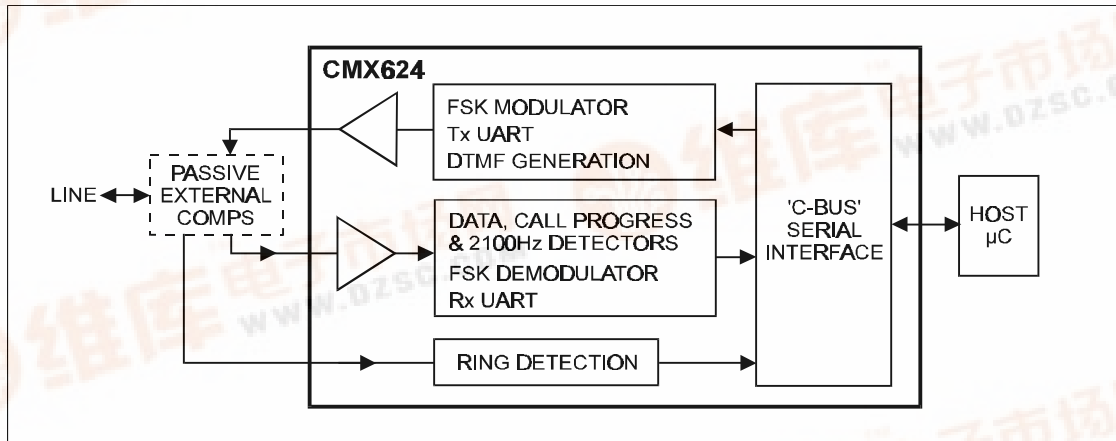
CMX624

FSK MODULATOR
Tx UART
DTMF GENERATION

PASSIVE
EXTERNAL
COMPS

LINE

DATA, CALL PROGRESS
& 2100Hz DETECTORS
FSK DEMODULATOR
Rx UART

'C-BUS'
SERIAL
INTERFACE

HOST
µC

RING DETECTION

维库电子市场
www.dzsc.com